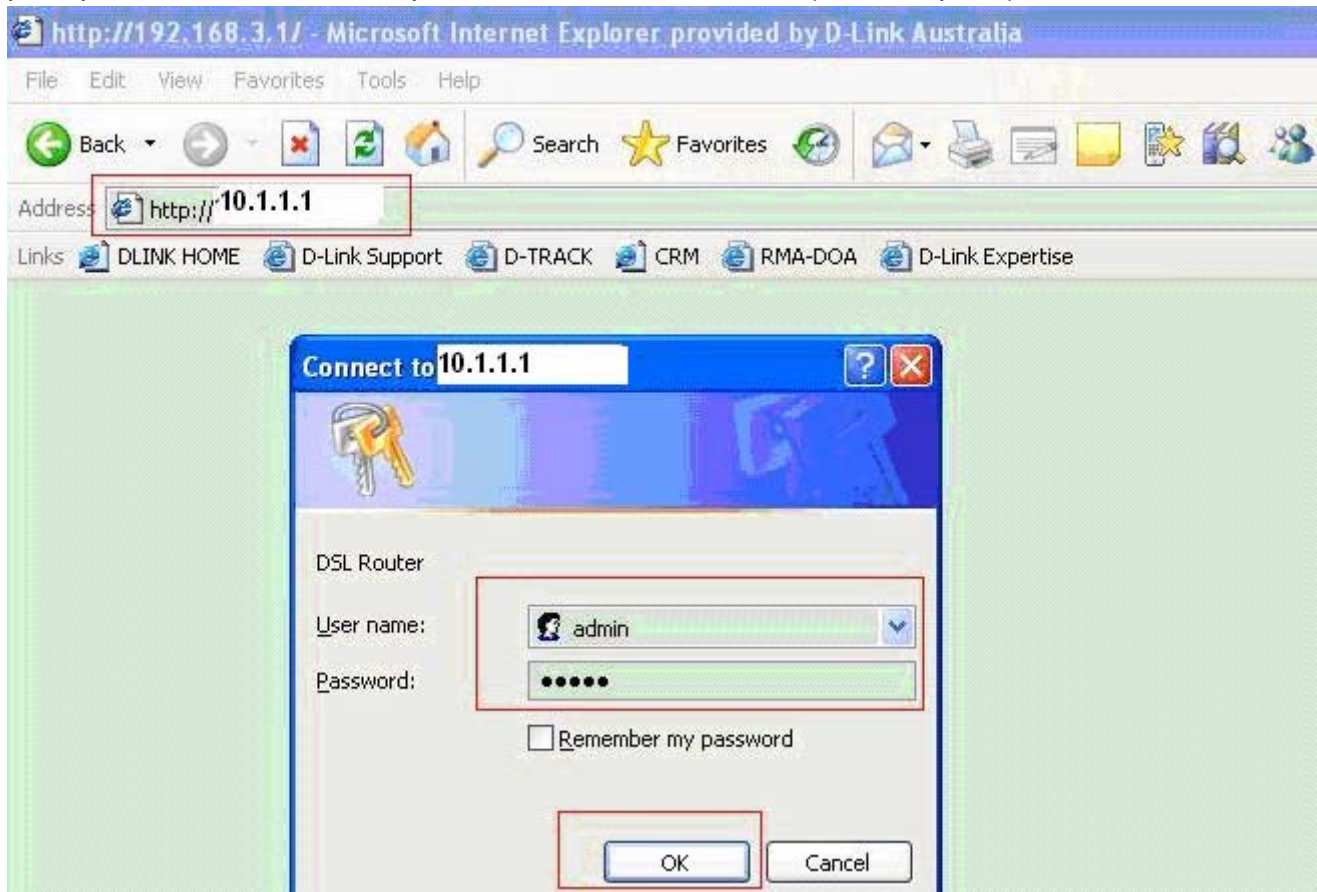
http://192.168.3.1/ - Microsoft Internet Explorer provided by D-Link Australia

File Edit View Favorites Tools Help

Back Search Favorites

Address http://10.1.1.1

Links DLINK HOME D-Link Support D-TRACK CRM RMA-DOA D-Link Expertise

Connect to 10.1.1.1

DSL Router

User name: admin

Password: •••••

Remember my password

OK Cancel